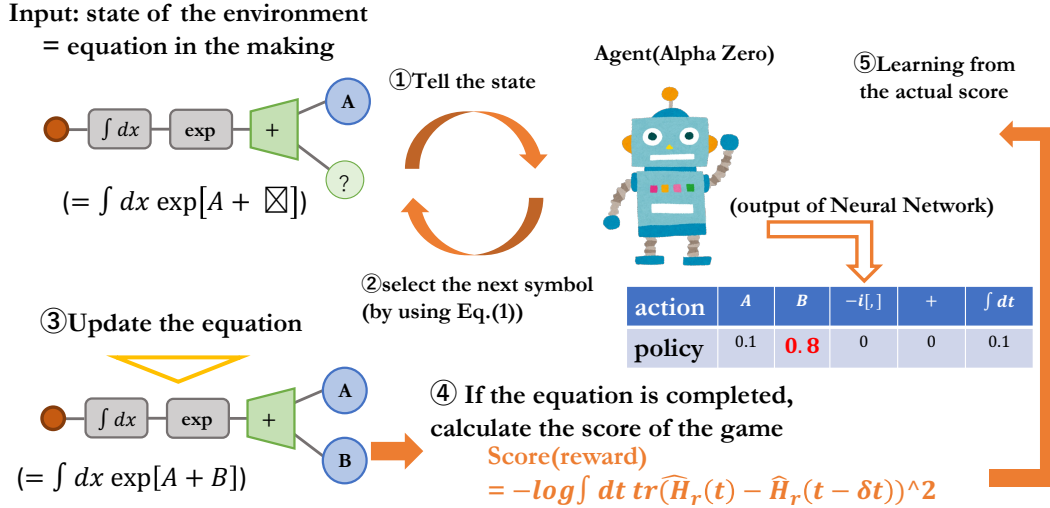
Input: state of the environment
= equation in the making

$\int dx$ exp + A ?

$(= \int dx \exp[A + \boxtimes])$

①Tell the state

②select the next symbol
(by using Eq.(1))

Agent(Alpha Zero)

⑤Learning from
the actual score

(output of Neural Network)

| action | $A$ | $B$ | $-i[,]$ | $+$ | $\int dt$ |
|---|---|---|---|---|---|
| policy | 0.1 | 0.8 | 0 | 0 | 0.1 |

③Update the equation

$\int dx$ exp + A B

$(= \int dx \exp[A + B])$

④ If the equation is completed,
calculate the score of the game

Score(reward)
$= -log\int dt\ tr(\widehat{H}_r(t) - \widehat{H}_r(t - \delta t))$^2